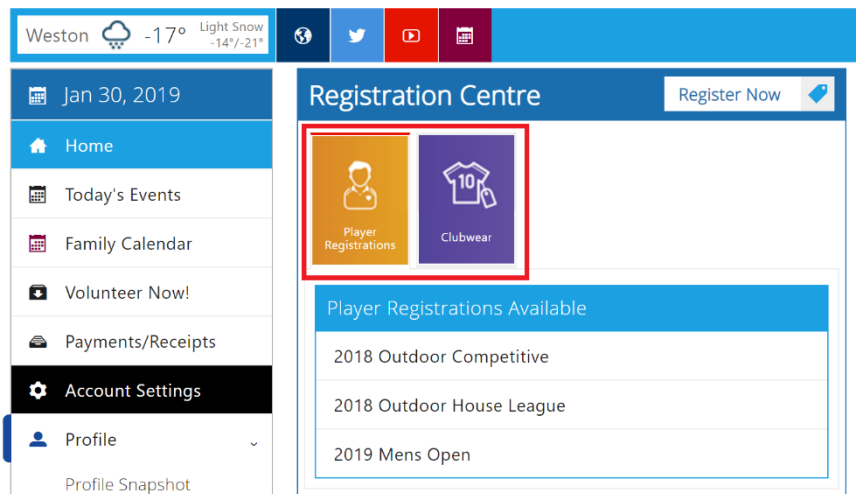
Weston -17° Light Snow -14°/-21°

Jan 30, 2019

Home

Today's Events

Family Calendar

Volunteer Now!

Payments/Receipts

Account Settings

Profile

Profile Snapshot

Registration Centre

Register Now

Player Registrations

10

Clubwear

Player Registrations Available

2018 Outdoor Competitive

2018 Outdoor House League

2019 Mens Open